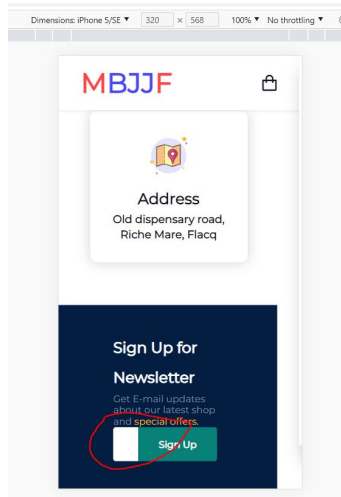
Dimensions: iPhone 5/SE ▼ 320 × 568 100% ▼ No throttling ▼

MBJJF

Address
Old dispensary road, Riche Mare, Flacq

Sign Up for Newsletter
Get E-mail updates about our latest shop and special offers.

Sign Up